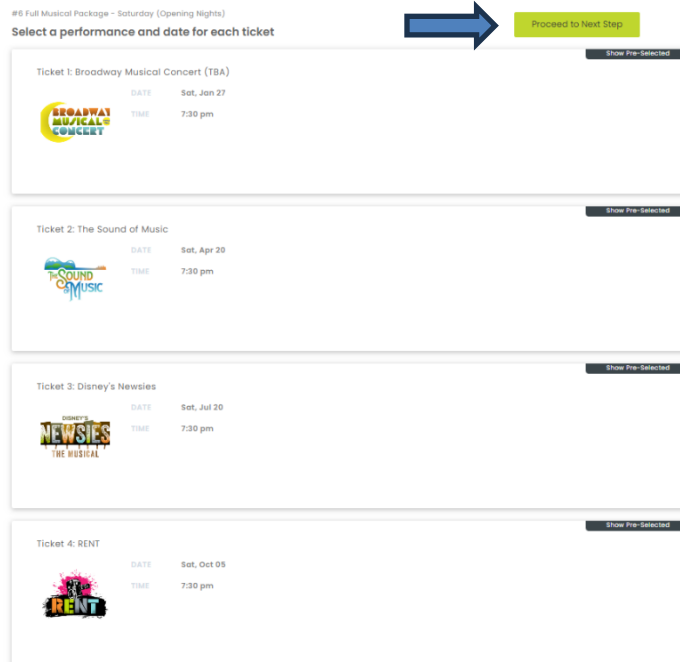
#6 Full Musical Package - Saturday (Opening Nights)

Select a performance and date for each ticket

Proceed to Next Step

Show Pre-Selected

Ticket 1: Broadway Musical Concert (TBA)

BROADWAY MUSICAL IN CONCERT

DATE Sat, Jan 27

TIME 7:30 pm

Show Pre-Selected

Ticket 2: The Sound of Music

The SOUND of MUSIC

DATE Sat, Apr 20

TIME 7:30 pm

Show Pre-Selected

Ticket 3: Disney's Newsies

DISNEY'S NEWSIES THE MUSICAL

DATE Sat, Jul 20

TIME 7:30 pm

Show Pre-Selected

Ticket 4: RENT

RENT

DATE Sat, Oct 05

TIME 7:30 pm